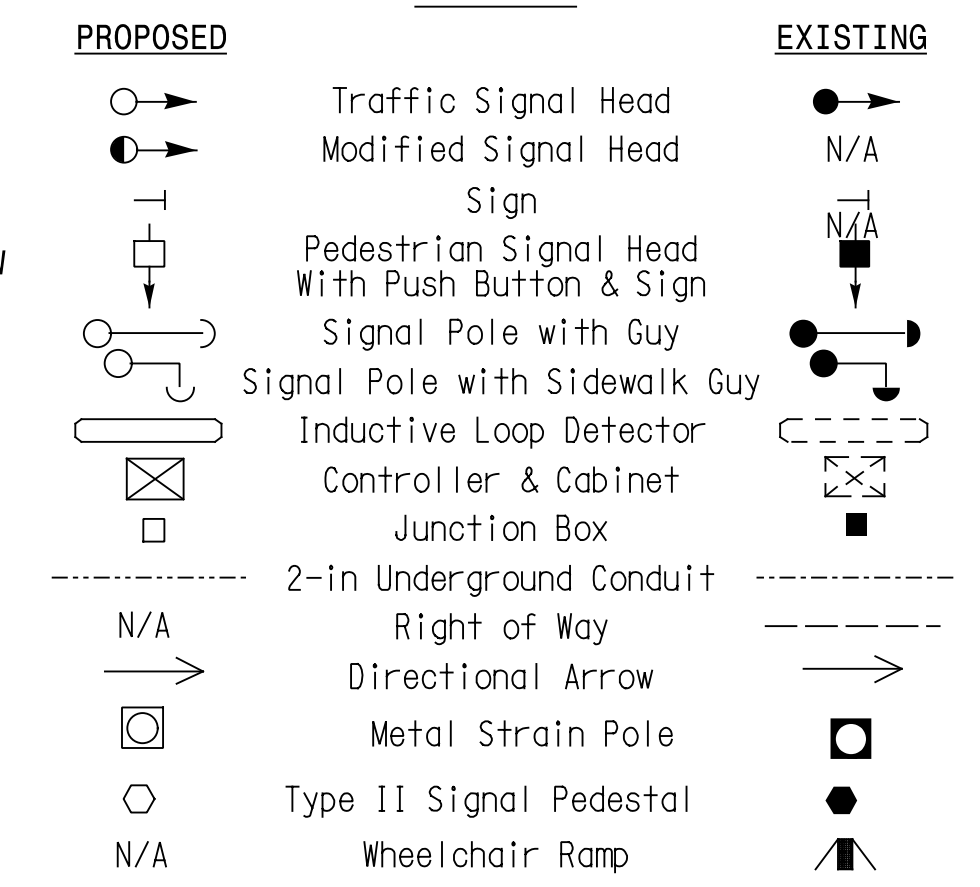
| PROPOSED | | EXISTING |
|---|---|---|
| | Traffic Signal Head | |
| | Modified Signal Head | N/A |
| | Sign | |
| | Pedestrian Signal Head With Push Button & Sign | N/A |
| | Signal Pole with Guy | |
| | Signal Pole with Sidewalk Guy | |
| | Inductive Loop Detector | |
| | Controller & Cabinet | |
| | Junction Box | |
| | 2-in Underground Conduit | |
| N/A | Right of Way | |
| | Directional Arrow | |
| | Metal Strain Pole | |
| | Type II Signal Pedestal | |
| N/A | Wheelchair Ramp | |